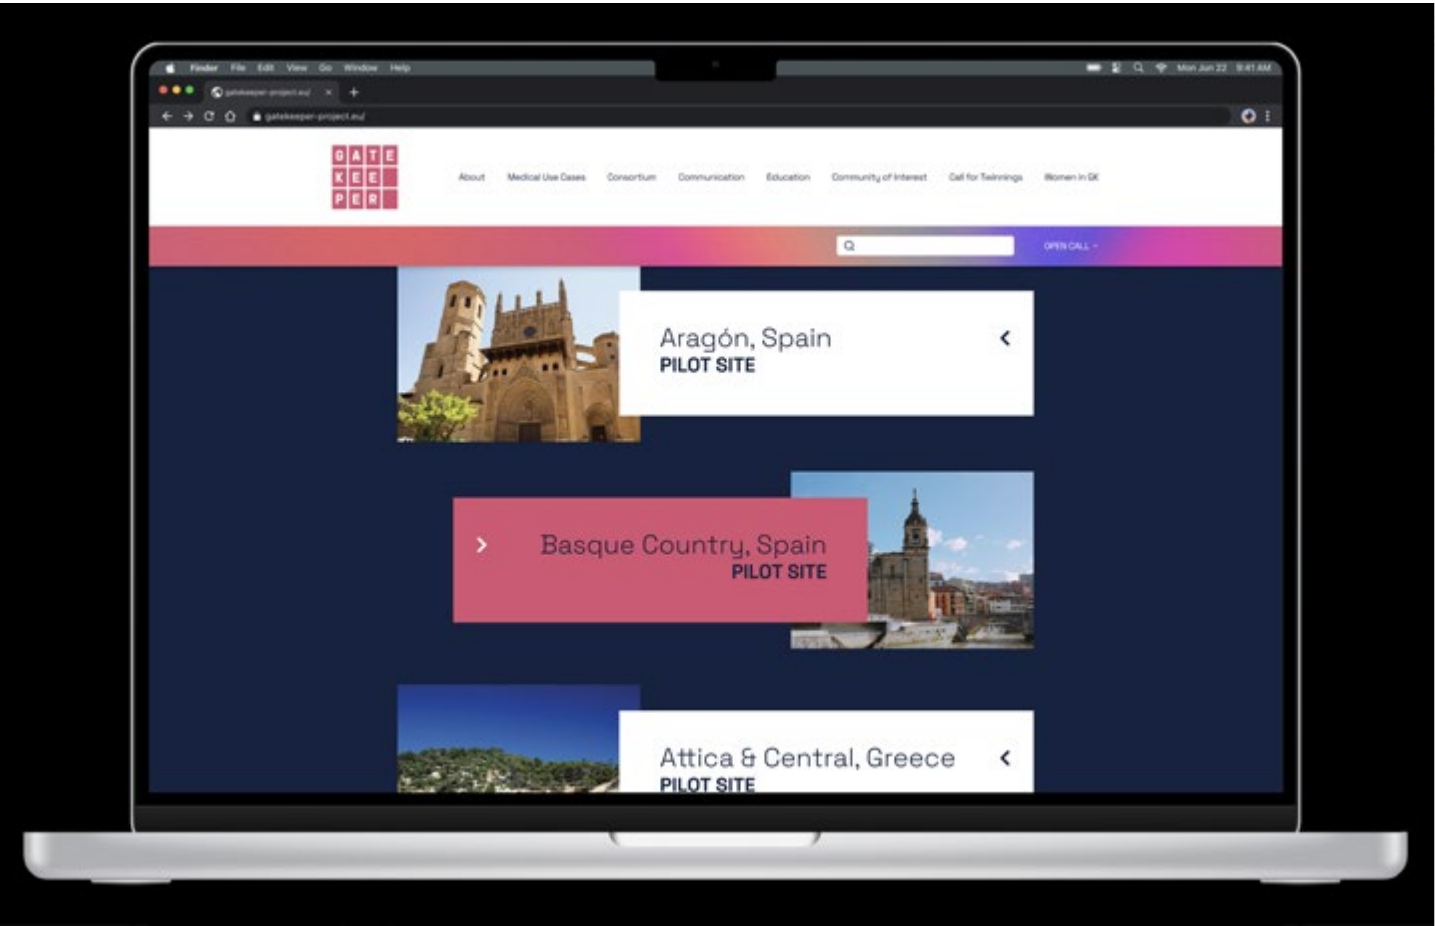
Finder File Edit View Go Window Help

Mon Jun 22 9:41 AM

gatekeeper-project.eu/

gatekeeper-project.eu/

GATE
KEE
PER

About Medical Use Cases Consortium Communication Education Community of Interest Call for Trainings Women in GK

OPEN CALL

Aragón, Spain
PILOT SITE

Basque Country, Spain
PILOT SITE

Attica & Central, Greece
PILOT SITE